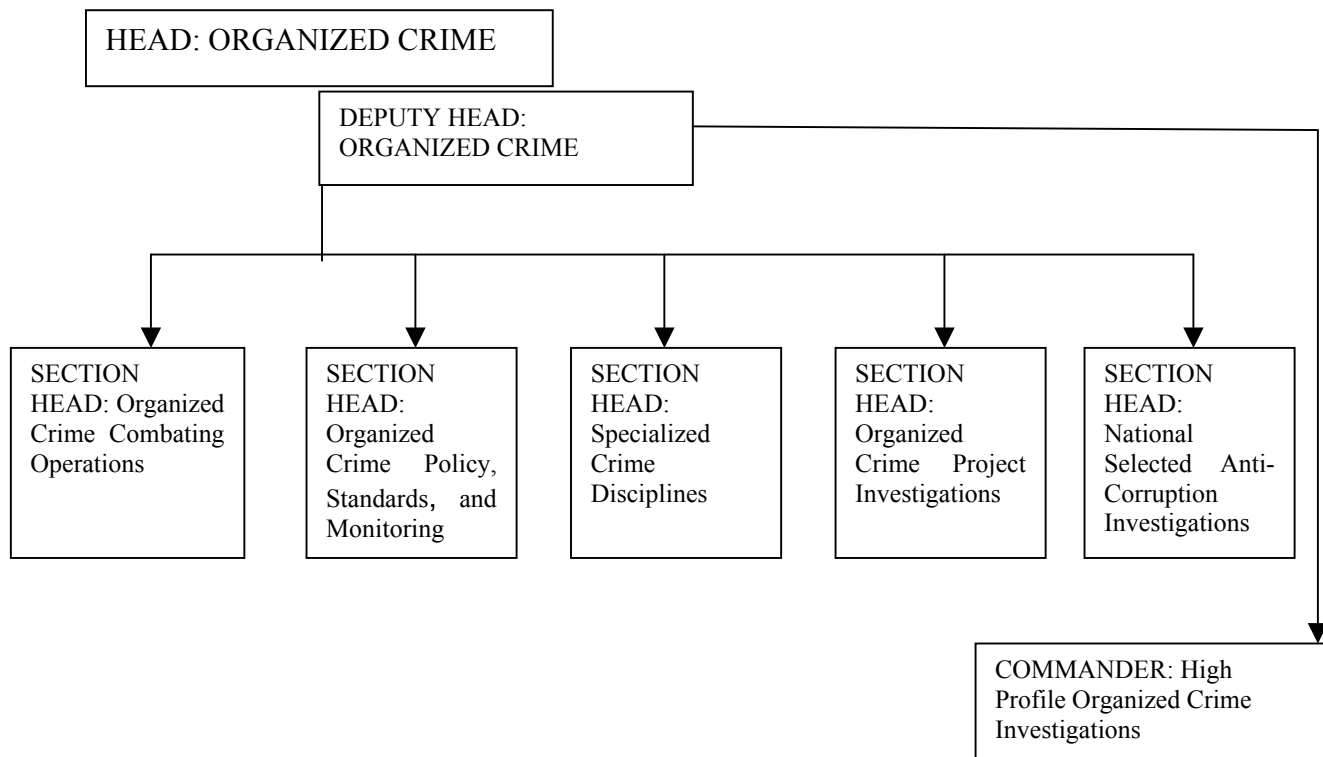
HEAD: ORGANIZED CRIME

DEPUTY HEAD: ORGANIZED CRIME

SECTION HEAD: Organized Crime Combating Operations

SECTION HEAD: Organized Crime Policy, Standards, and Monitoring

SECTION HEAD: Specialized Crime Disciplines

SECTION HEAD: Organized Crime Project Investigations

SECTION HEAD: National Selected Anti-Corruption Investigations

COMMANDER: High Profile Organized Crime Investigations